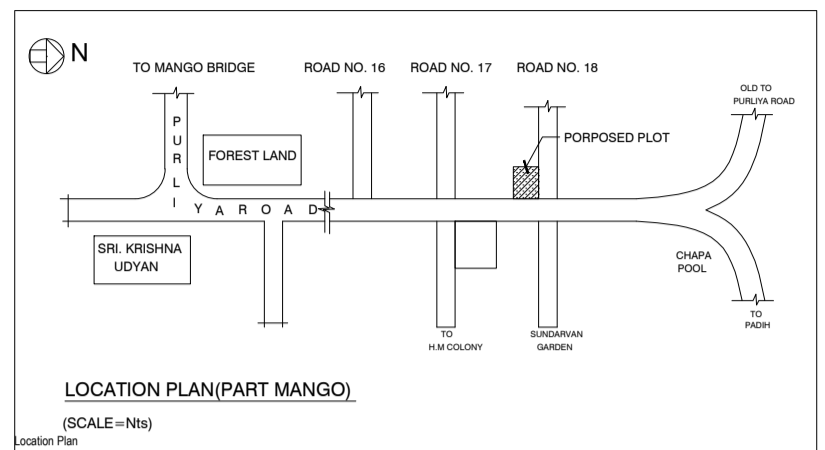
N

TO MANGO BRIDGE

ROAD NO. 16

ROAD NO. 17

ROAD NO. 18

OLD TO PURLIYA ROAD

PURLI

YA ROAD

FOREST LAND

PORPOSED PLOT

SRI. KRISHNA UDYAN

CHAPA POOL

TO H.M COLONY

SUNDARVAN GARDEN

TO PADIH

LOCATION PLAN(PART MANGO)

(SCALE=Nts)

Location Plan